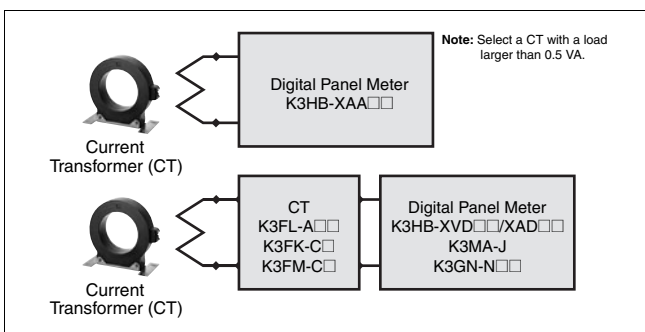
Note: Select a CT with a load larger than 0.5 VA.

Digital Panel Meter
K3HB-XAA□□

Current
Transformer (CT)

CT
K3FL-A□□
K3FK-C□
K3FM-C□

Digital Panel Meter
K3HB-XVD□□/XAD□□
K3MA-J
K3GN-N□□

Current
Transformer (CT)